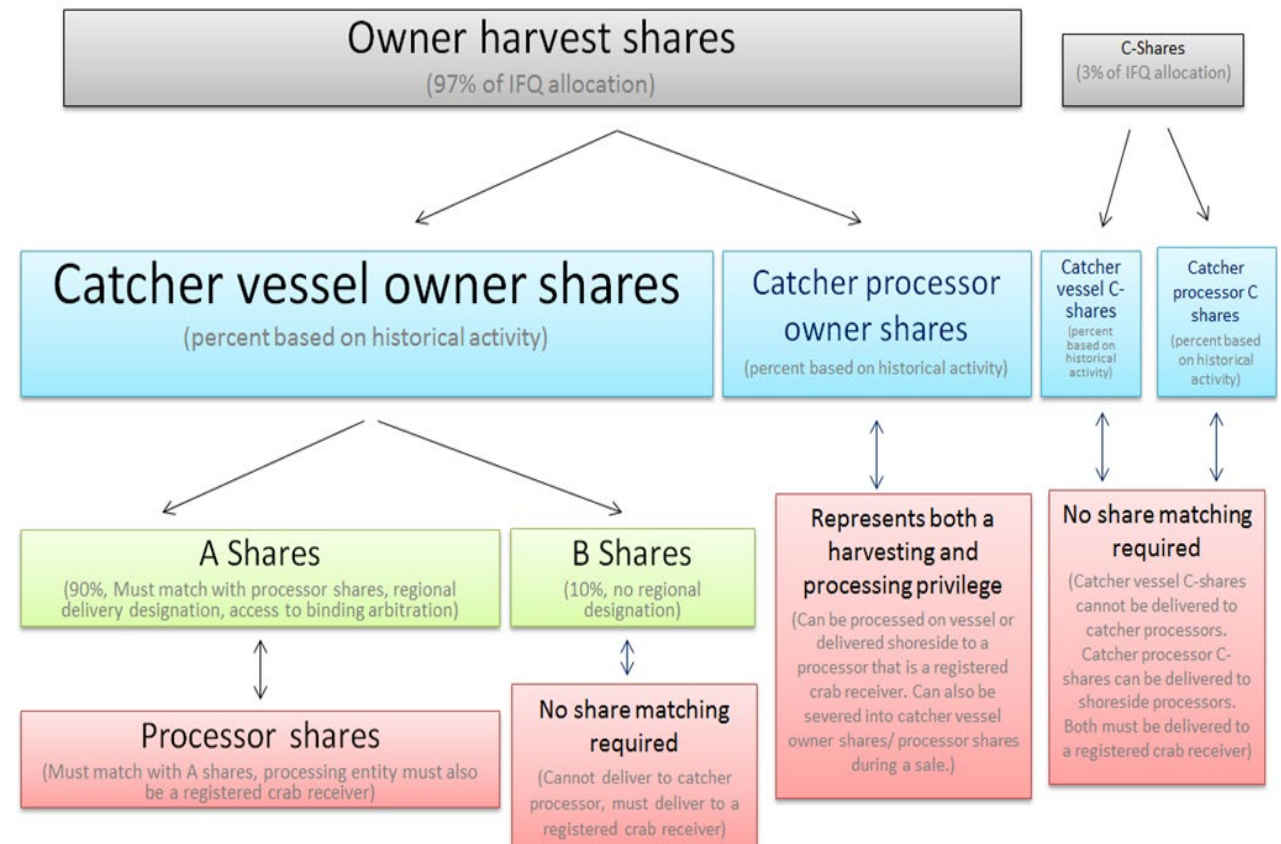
Owner harvest shares
(97% of IFQ allocation)

C-Shares
(3% of IFQ allocation)

Catcher vessel owner shares
(percent based on historical activity)

Catcher processor owner shares
(percent based on historical activity)

Catcher vessel C-shares
(percent based on historical activity)

Catcher processor C shares
(percent based on historical activity)

A Shares
(90%, Must match with processor shares, regional delivery designation, access to binding arbitration)

B Shares
(10%, no regional designation)

Represents both a harvesting and processing privilege
(Can be processed on vessel or delivered shoreside to a processor that is a registered crab receiver. Can also be severed into catcher vessel owner shares/ processor shares during a sale.)

No share matching required
(Catcher vessel C-shares cannot be delivered to catcher processors. Catcher processor C-shares can be delivered to shoreside processors. Both must be delivered to a registered crab receiver)

Processor shares
(Must match with A shares, processing entity must also be a registered crab receiver)

No share matching required
(Cannot deliver to catcher processor, must deliver to a registered crab receiver)